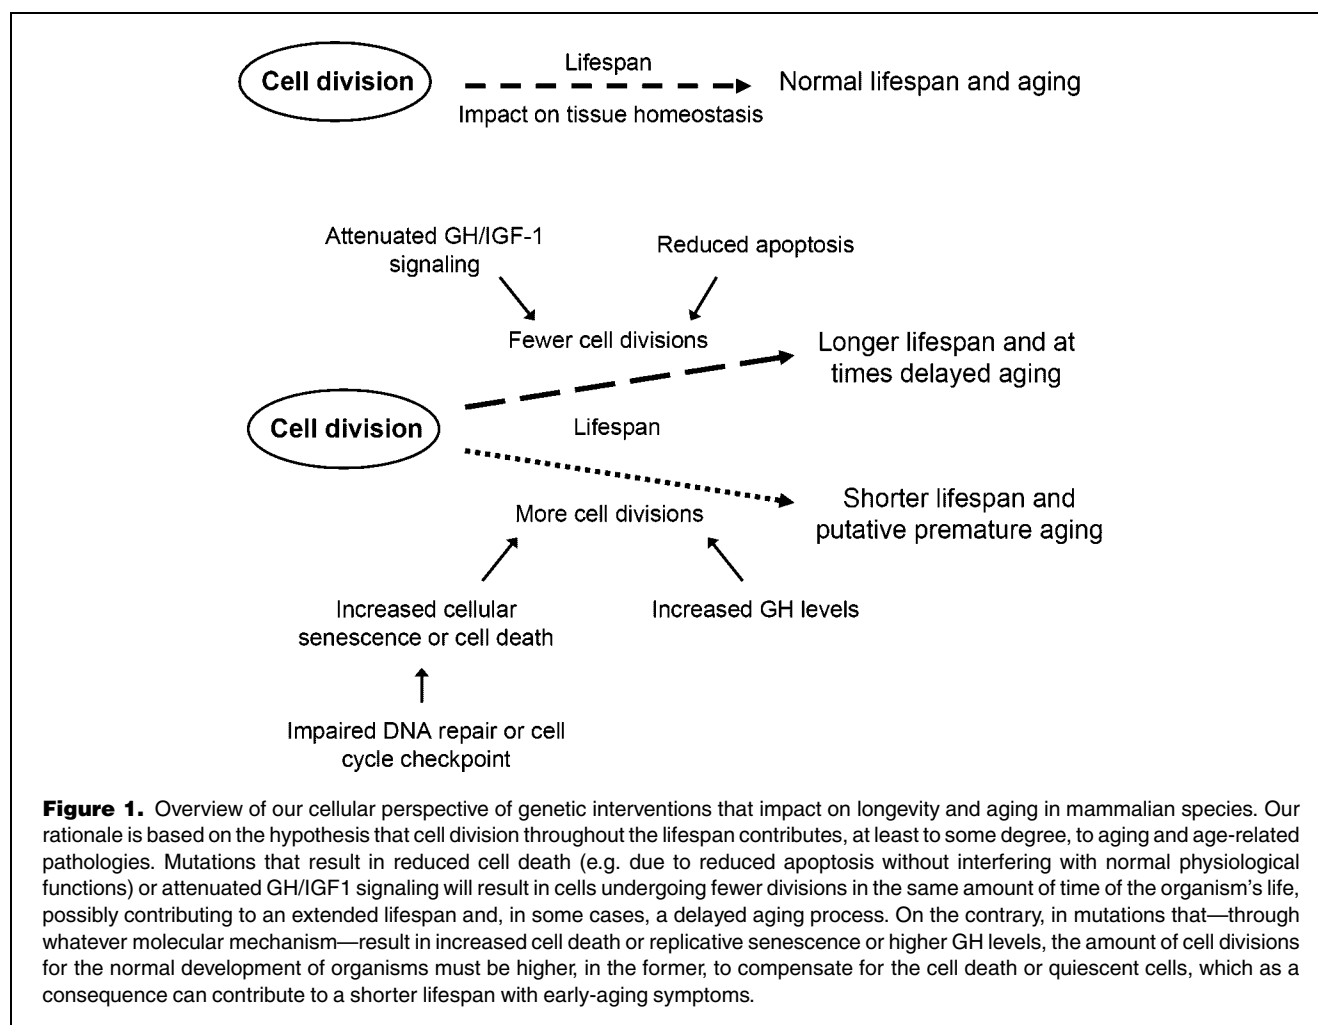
Cell division

Lifespan

Impact on tissue homeostasis

Normal lifespan and aging

Attenuated GH/IGF-1 signaling

Reduced apoptosis

Fewer cell divisions

Longer lifespan and at times delayed aging

Cell division

Lifespan

Shorter lifespan and putative premature aging

More cell divisions

Increased cellular senescence or cell death

Increased GH levels

Impaired DNA repair or cell cycle checkpoint

**Figure 1.** Overview of our cellular perspective of genetic interventions that impact on longevity and aging in mammalian species. Our rationale is based on the hypothesis that cell division throughout the lifespan contributes, at least to some degree, to aging and age-related pathologies. Mutations that result in reduced cell death (e.g. due to reduced apoptosis without interfering with normal physiological functions) or attenuated GH/IGF1 signaling will result in cells undergoing fewer divisions in the same amount of time of the organism's life, possibly contributing to an extended lifespan and, in some cases, a delayed aging process. On the contrary, in mutations that—through whatever molecular mechanism—result in increased cell death or replicative senescence or higher GH levels, the amount of cell divisions for the normal development of organisms must be higher, in the former, to compensate for the cell death or quiescent cells, which as a consequence can contribute to a shorter lifespan with early-aging symptoms.